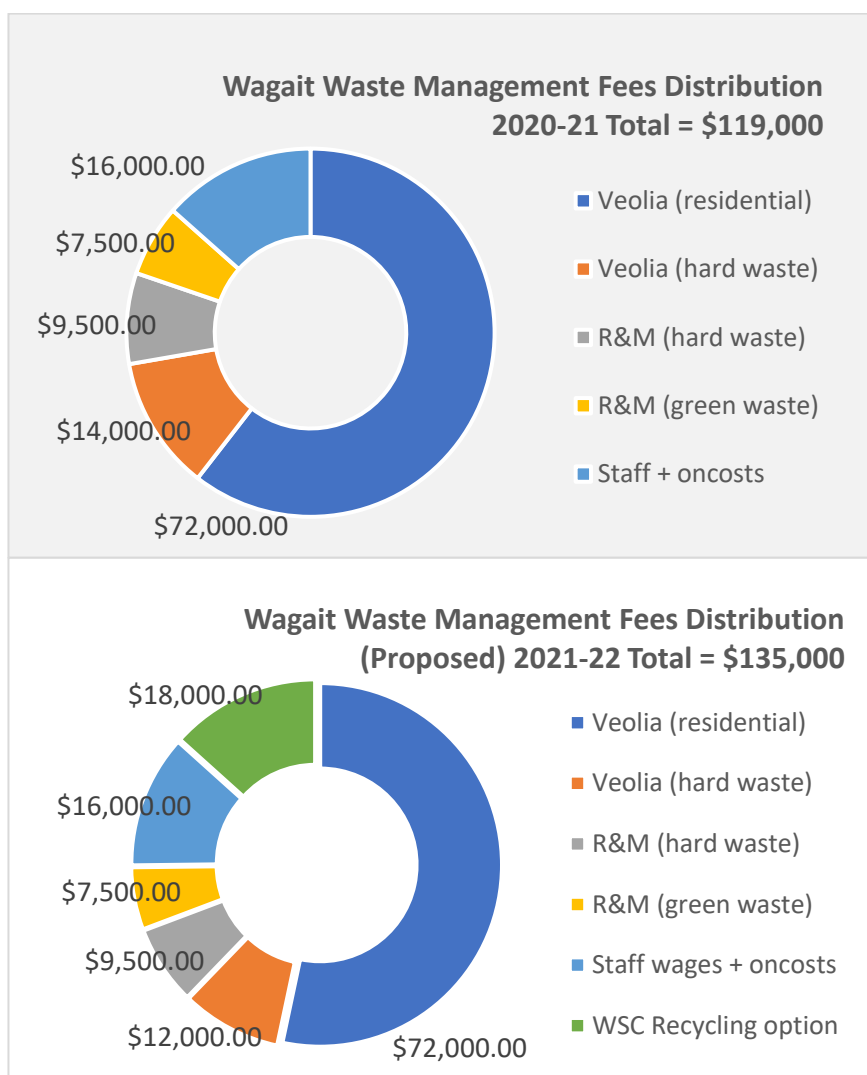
Wagait Waste Management Fees Distribution 2020-21 Total = $119,000

$16,000.00
$7,500.00
$9,500.00
$14,000.00
$72,000.00

Veolia (residential)
Veolia (hard waste)
R&M (hard waste)
R&M (green waste)
Staff + oncosts

Wagait Waste Management Fees Distribution (Proposed) 2021-22 Total = $135,000

$18,000.00
$16,000.00
$7,500.00
$9,500.00
$12,000.00
$72,000.00

Veolia (residential)
Veolia (hard waste)
R&M (hard waste)
R&M (green waste)
Staff wages + oncosts
WSC Recycling option